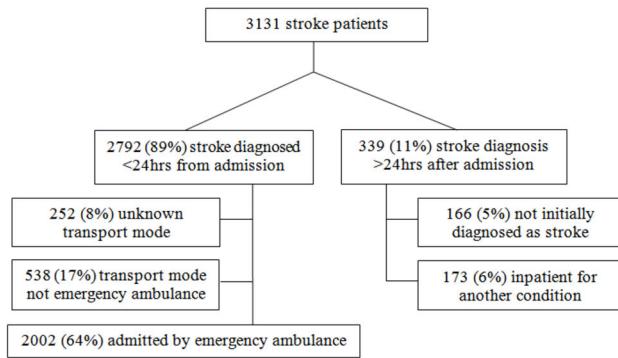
3131 stroke patients

2792 (89%) stroke diagnosed <24hrs from admission

339 (11%) stroke diagnosis >24hrs after admission

252 (8%) unknown transport mode

538 (17%) transport mode not emergency ambulance

2002 (64%) admitted by emergency ambulance

166 (5%) not initially diagnosed as stroke

173 (6%) inpatient for another condition